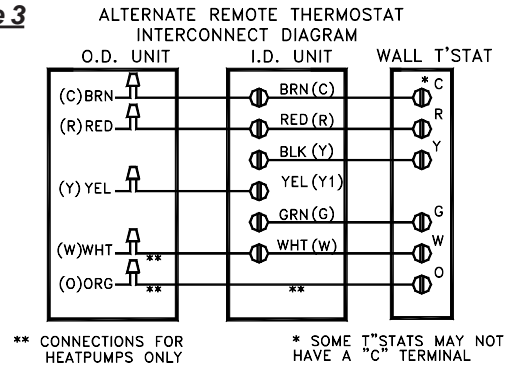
e 3

ALTERNATE REMOTE THERMOSTAT INTERCONNECT DIAGRAM

O.D. UNIT

I.D. UNIT

WALL T'STAT

(C)BRN

(R)RED

(Y) YEL

(W)WHT

**

(O)ORG

**

BRN(C)

RED(R)

BLK(Y)

YEL(Y1)

GRN(G)

WHT(W)

**

* C

R

Y

G

W

O

** CONNECTIONS FOR HEATPUMPS ONLY

* SOME T"STATS MAY NOT HAVE A "C" TERMINAL